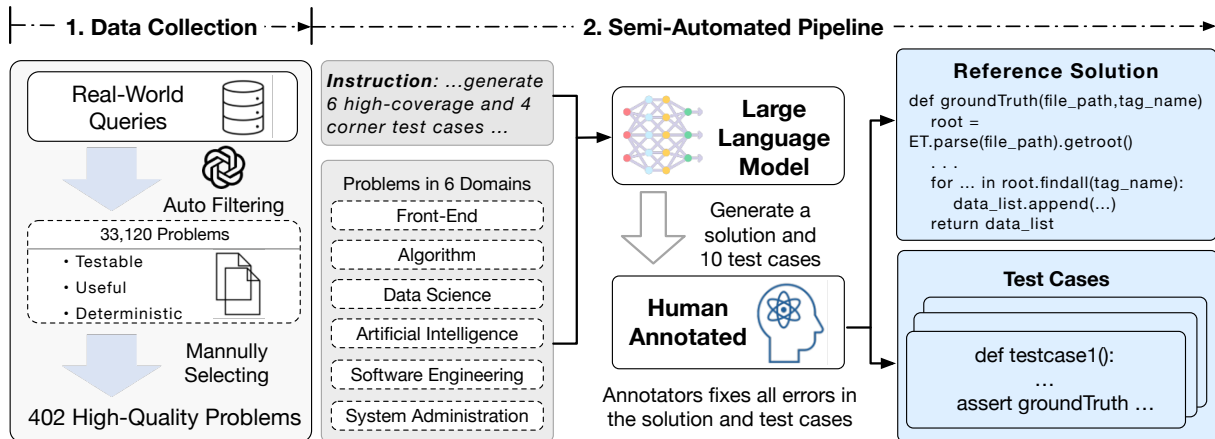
1. Data Collection

2. Semi-Automated Pipeline

Real-World Queries

Auto Filtering

33,120 Problems

• Testable
• Useful
• Deterministic

Mannully Selecting

402 High-Quality Problems

*Instruction*: ...generate 6 high-coverage and 4 corner test cases ...

Problems in 6 Domains

Front-End

Algorithm

Data Science

Artificial Intelligence

Software Engineering

System Administration

Large Language Model

Generate a solution and 10 test cases

Human Annotated

Annotators fixes all errors in the solution and test cases

Reference Solution

def groundTruth(file_path,tag_name)
root =
ET.parse(file_path).getroot()
. . .
for ... in root.findall(tag_name):
data_list.append(...)
return data_list

Test Cases

def testcase1():
...
assert groundTruth ...